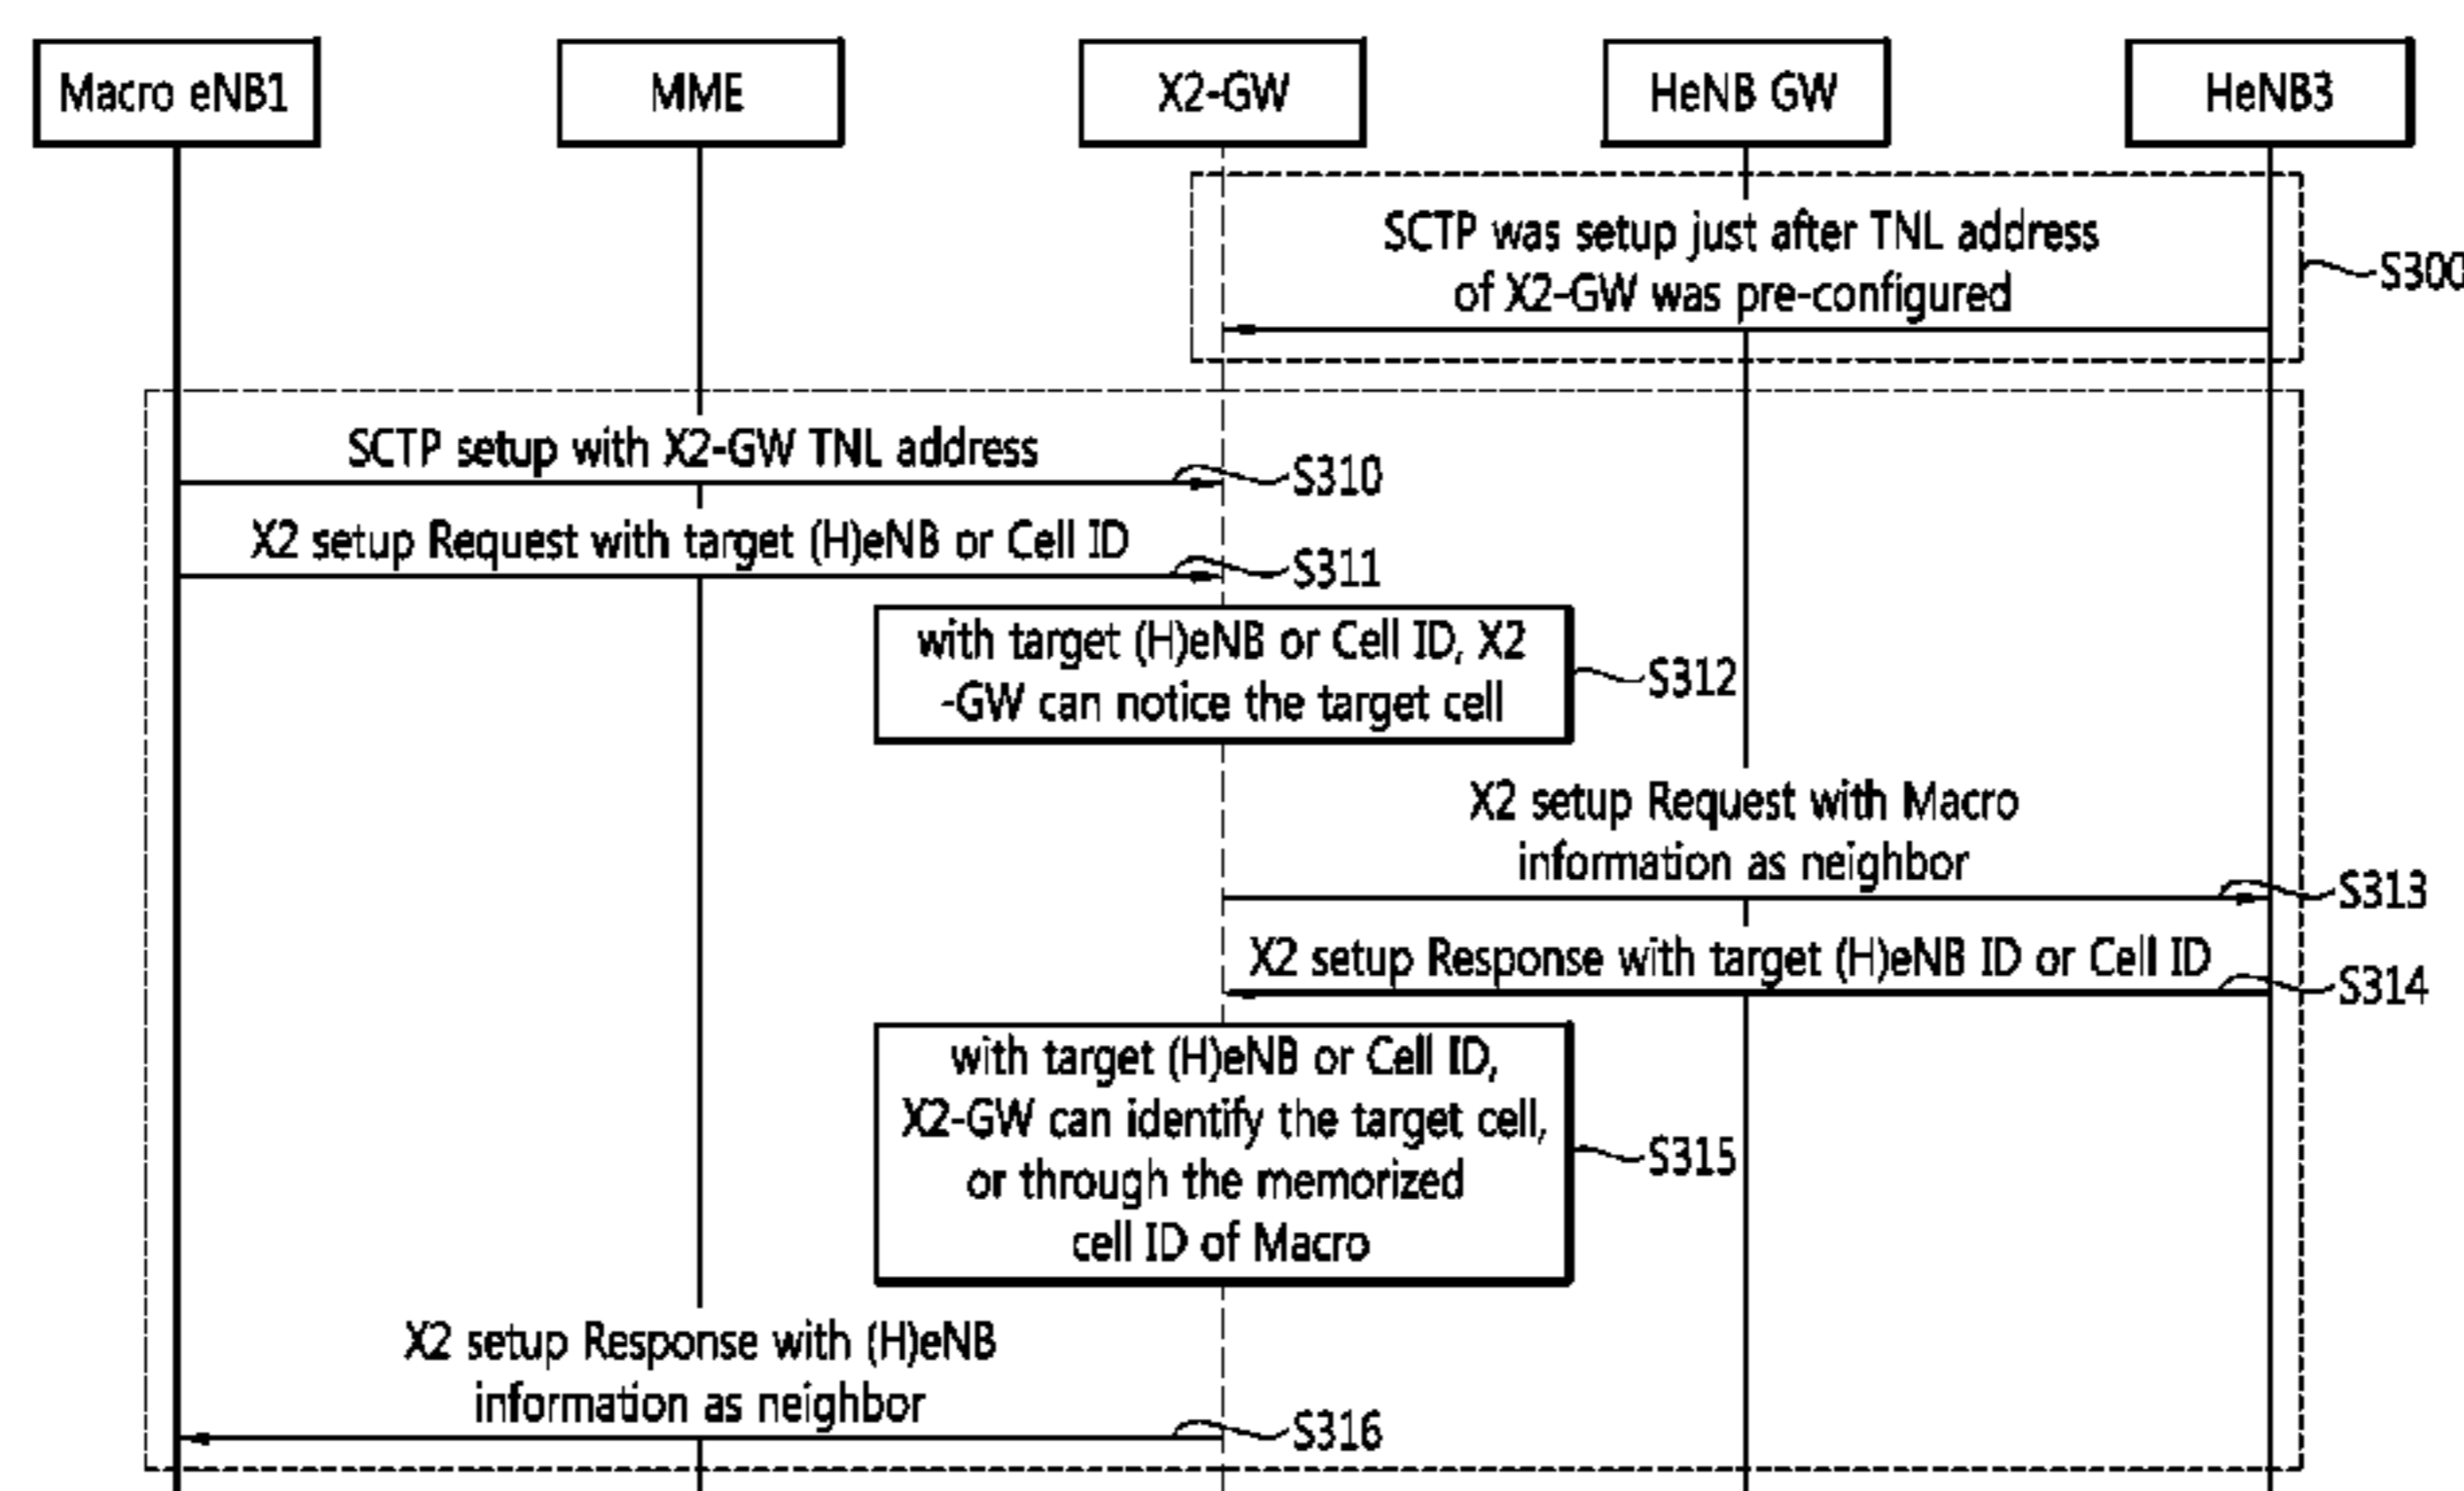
Macro eNB1

MME

X2-GW

HeNB GW

HeNB3

SCTP was setup just after TNL address of X2-GW was pre-configured

S300

SCTP setup with X2-GW TNL address

S310

X2 setup Request with target (H)eNB or Cell ID

S311

with target (H)eNB or Cell ID, X2 -GW can notice the target cell

S312

X2 setup Request with Macro information as neighbor

S313

X2 setup Response with target (H)eNB ID or Cell ID

S314

with target (H)eNB or Cell ID, X2-GW can identify the target cell, or through the memorized cell ID of Macro

S315

X2 setup Response with (H)eNB information as neighbor

S316